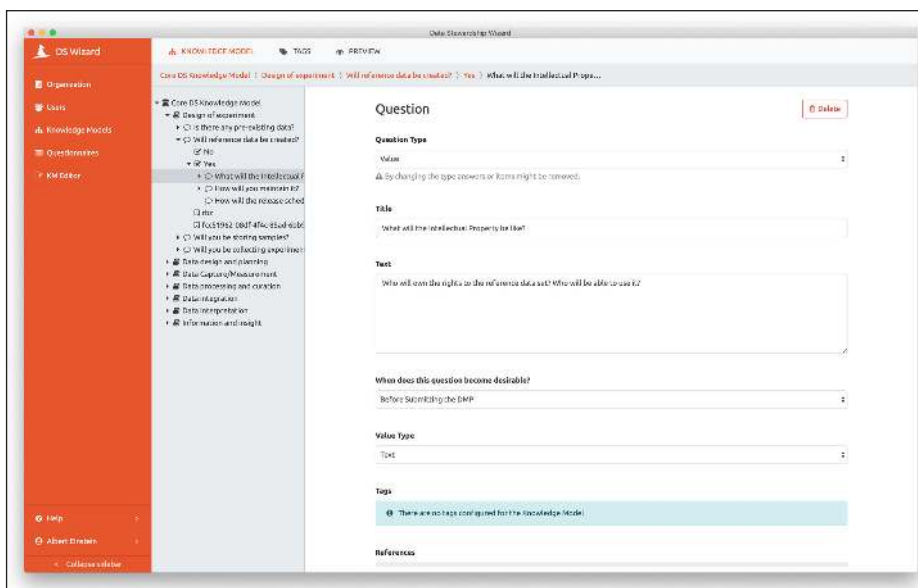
Data Stewardship Wizard

DS Wizard

Organization

Users

Knowledge Models

Questionnaires

KM Editor

KNOWLEDGE MODEL

TAGS

PREVIEW

Core DS Knowledge Model | Design of experiment | Will reference data be created? | Yes | What will the Intellectual Prope...

Core DS Knowledge Model

Design of experiment

Is there any pre-existing data?

Will reference data be created?

No

Yes

What will the Intellectual P

How will you maintain it?

How will the release sched

rter

fcc51962-08d7-4f4c-85ad-6cbd

Will you be storing samples?

Will you be collecting experimen

Data design and planning

Data Capture/Measurement

Data processing and curation

Data integration

Data interpretation

Information and insight

Question

Delete

Question Type

Value

By changing the type answers or items might be removed.

Title

What will the Intellectual Property be like?

Text

Who will own the rights to the reference data set? Who will be able to use it?

When does this question become desirable?

Before Submitting the DMP

Value Type

Text

Tags

There are no tags configured for the Knowledge Model

References

Help

Albert Einstein

Collapse sidebar